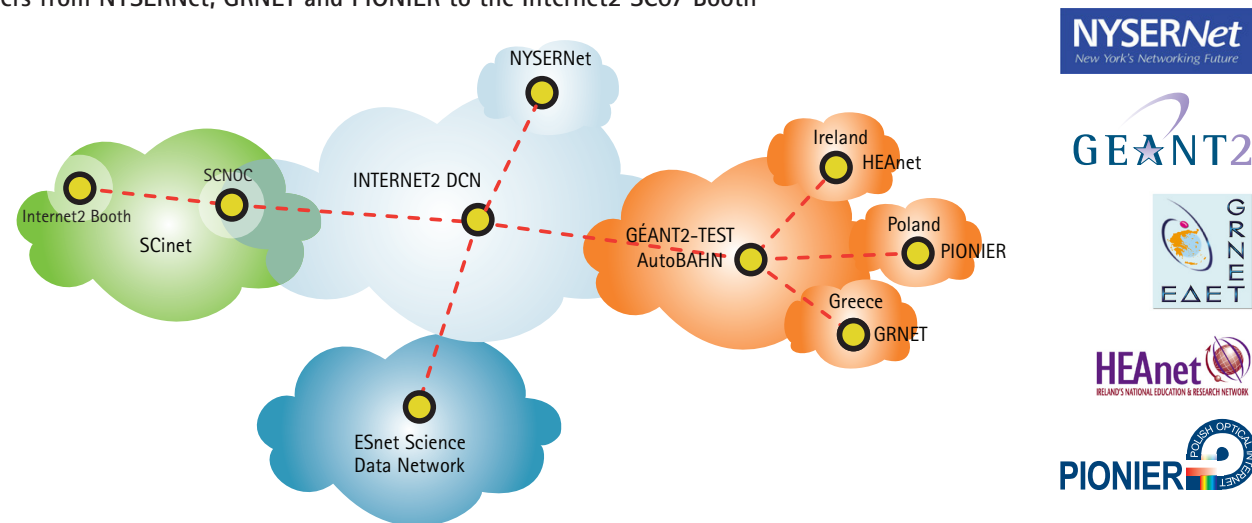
ers from NYSERNet, GRNET and PIONIER to the Internet2 SC07 Booth

NYSERNet

Internet2 Booth
SCNOC
SCinet

INTERNET2 DCN

Ireland
HEAnet

GÉANT2-TEST
AutoBAHN

Poland
PIONIER

Greece
GRNET

ESnet Science
Data Network

NYSERNet
New York's Networking Future

GEANT2

GRNET
ΕΔΕΤ

HEAnet
IRELAND'S NATIONAL EDUCATION & RESEARCH NETWORK

POLISH OPTICAL INTERNET
PIONIER